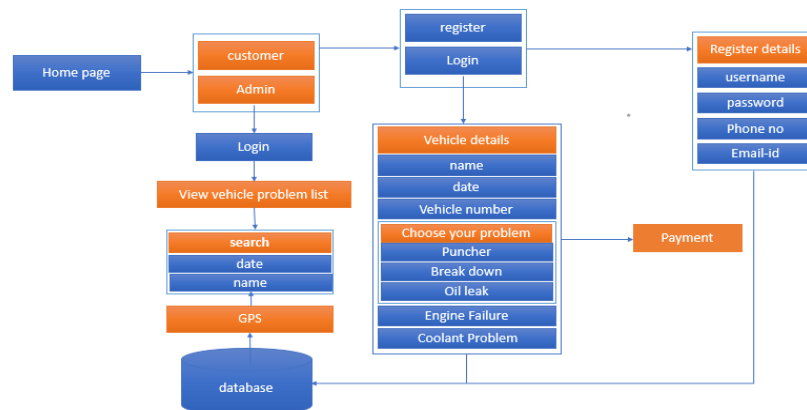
Home page

customer
Admin

Login

View vehicle problem list

search
date
name

GPS

database

register
Login

Vehicle details
name
date
Vehicle number
Choose your problem
Puncher
Break down
Oil leak
Engine Failure
Coolant Problem

Payment

Register details
username
password
Phone no
Email-id